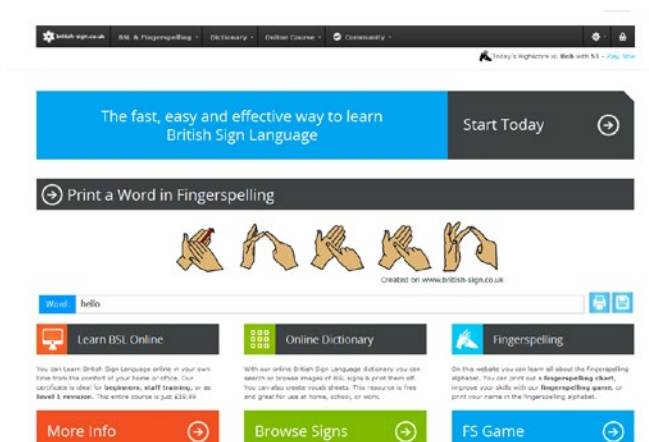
british-sign.co.uk BSL & Fingerspelling ▾ Dictionary ▾ Online Course ▾ Community ▾

Today's Highscore is: Bob with 51 - Play Now

The fast, easy and effective way to learn British Sign Language

Start Today

Print a Word in Fingerspelling

Created on www.british-sign.co.uk

Word: hello

Learn BSL Online

You can Learn British Sign Language online in your own time from the comfort of your home or office. Our certificate is ideal for beginners, staff training, or as level 1 revision. This entire course is just £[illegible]

More Info

Online Dictionary

With our online British Sign Language dictionary you can search or browse images of BSL signs & print them off. You can also create vocab sheets. This resource is free and great for use at home, school, or work.

Browse Signs

Fingerspelling

On this website you can learn all about the fingerspelling alphabet. You can print out a fingerspelling chart, improve your skills with our fingerspelling game, or print your name in the fingerspelling alphabet.

FS Game